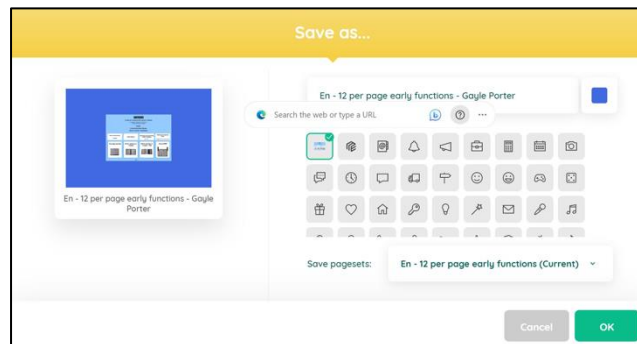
Save as...

En - 12 per page early functions - Gayle Porter

En - 12 per page early functions - Gayle Porter

Search the web or type a URL

Save pagesets: En - 12 per page early functions (Current)

Cancel

OK